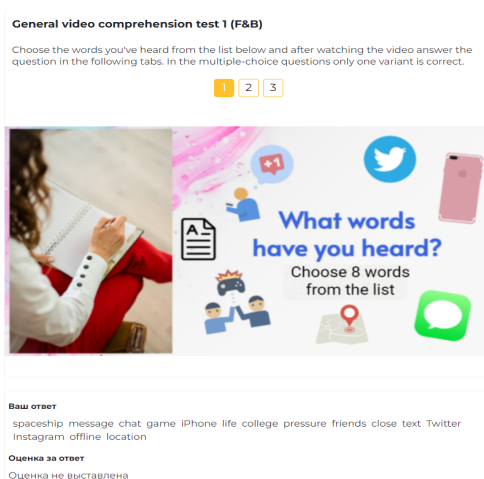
General video comprehension test 1 (F&B)

Choose the words you've heard from the list below and after watching the video answer the question in the following tabs. In the multiple-choice questions only one variant is correct.

1 2 3

+1

What words have you heard?
Choose 8 words from the list

Ваш ответ

spaceship message chat game iPhone life college pressure friends close text Twitter Instagram offline location

Оценка за ответ

Оценка не выставлена